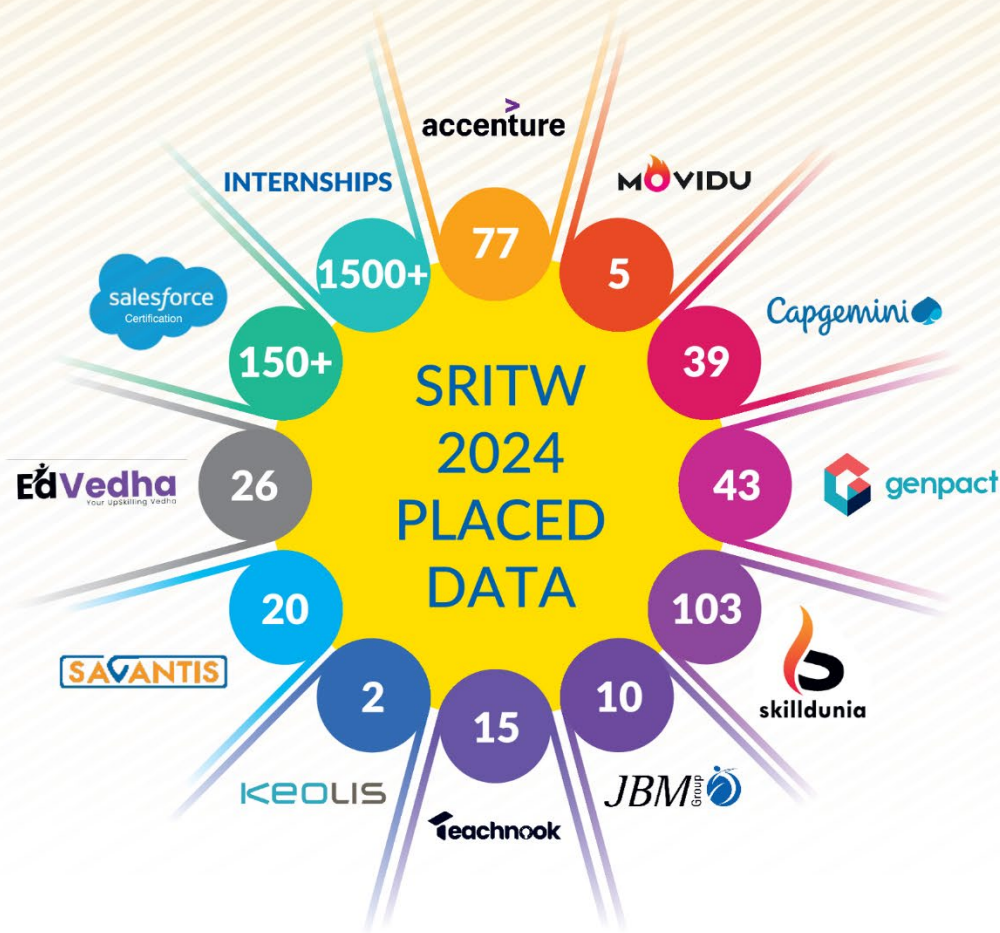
accenture

MOVIDU

INTERNSHIPS

77

5

1500+

salesforce
Certification

Capgemini

150+

39

SRITW
2024
PLACED
DATA

EdVedha
Your Upskilling Vedha

26

43

genpact

20

103

skilldunia

SAVANTIS

2

15

10

KEOLIS

JBM Group

Teachnook